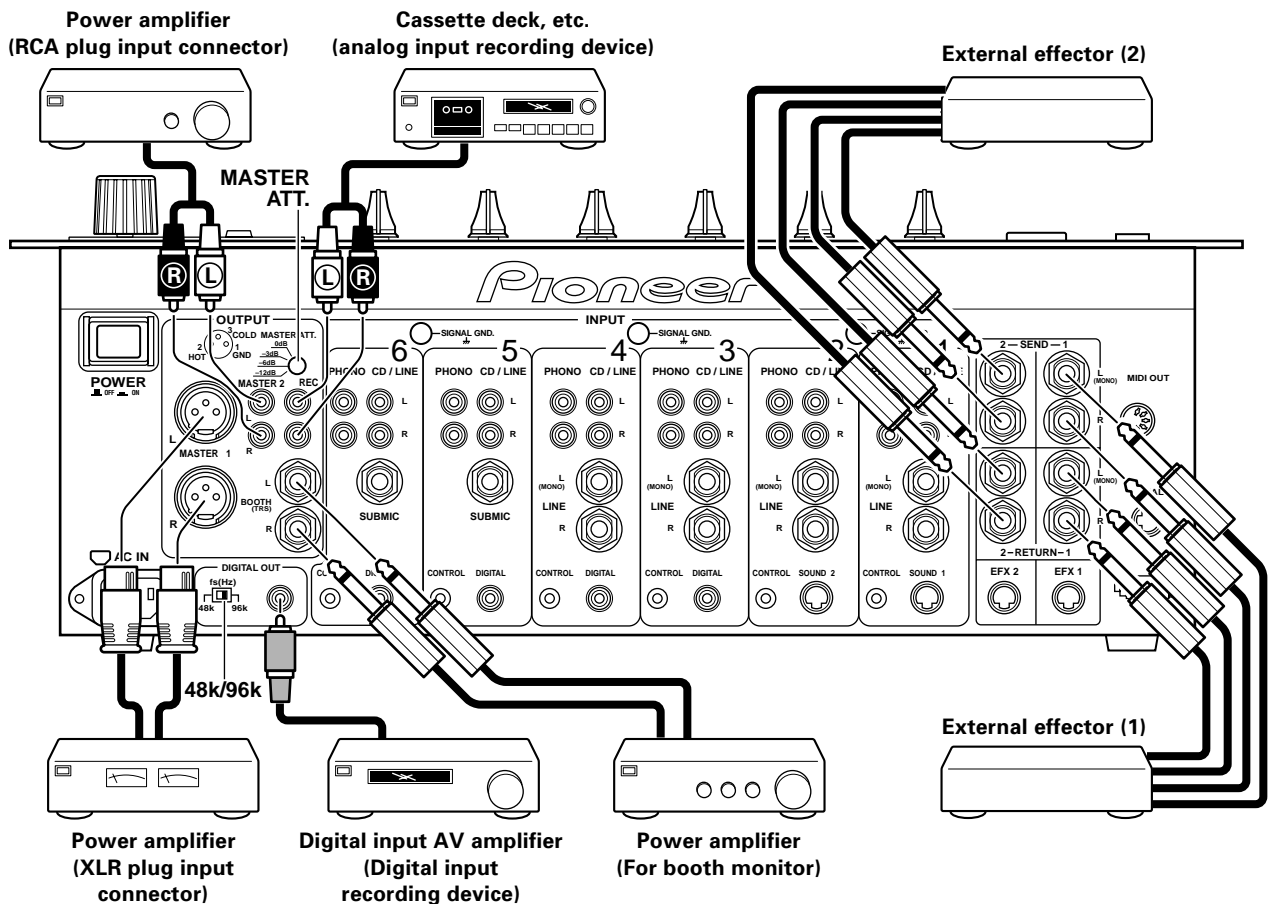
Power amplifier
(RCA plug input connector)

Cassette deck, etc.
(analog input recording device)

External effector (2)

MASTER ATT.

R L L R

Pioneer

OUTPUT
3 COLD
2 HOT
1 GND
MASTER ATT.
0dB
–3dB
–6dB
–12dB
MASTER 2
REC

POWER
OFF ON

MASTER 1
L
R

BOOTH (TRS)
L
R

INPUT
SIGNAL GND.
SIGNAL GND.

6
PHONO CD / LINE
L
R
SUBMIC

5
PHONO CD / LINE
L
R
SUBMIC

4
PHONO CD / LINE
L
R
L (MONO)
LINE
R
CONTROL DIGITAL

3
PHONO CD / LINE
L
R
L (MONO)
LINE
R
CONTROL DIGITAL

PHONO CD / LINE
L
R
L (MONO)
LINE
R
CONTROL SOUND 2

L (MONO)
LINE
R
CONTROL SOUND 1

2 — SEND — 1
L (MONO)
R
L (MONO)
R
2 — RETURN — 1
EFX 2 EFX 1

MIDI OUT

AC IN

DIGITAL OUT
fs(Hz)
48k 96k

CONTROL

48k/96k

External effector (1)

Power amplifier
(XLR plug input connector)

Digital input AV amplifier
(Digital input recording device)

Power amplifier
(For booth monitor)